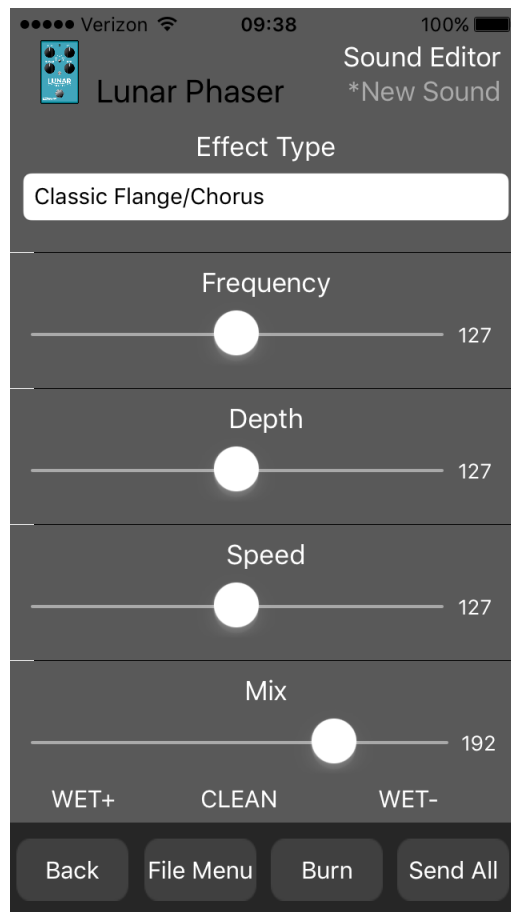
●●●●● Verizon 09:38 100%

LUNAR

Lunar Phaser

Sound Editor
*New Sound

Effect Type

Classic Flange/Chorus

Frequency

127

Depth

127

Speed

127

Mix

192

WET+ CLEAN WET-

Back File Menu Burn Send All